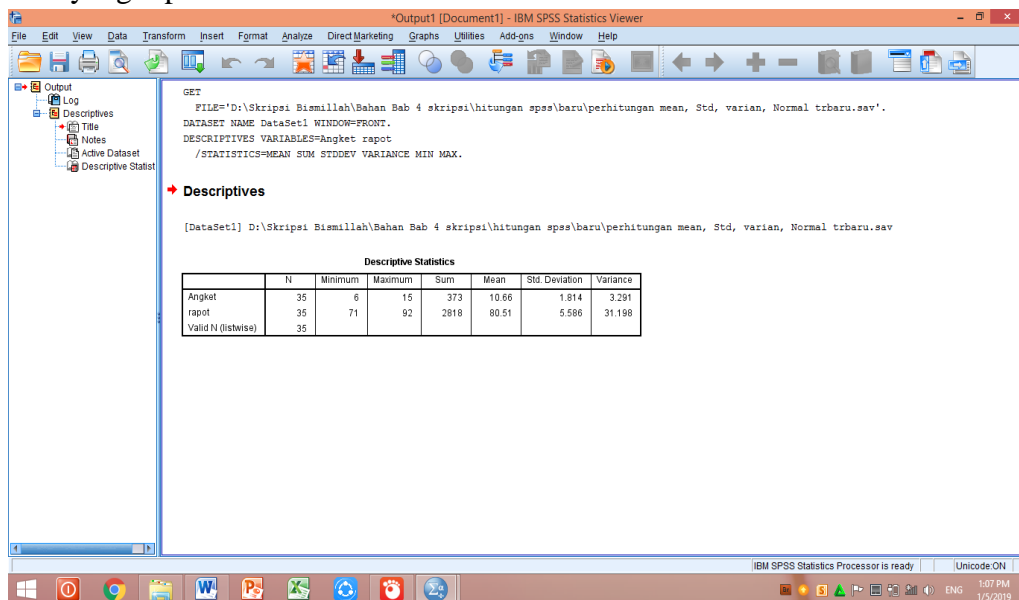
*Output1 [Document1] - IBM SPSS Statistics Viewer

File Edit View Data Transform Insert Format Analyze Direct Marketing Graphs Utilities Add-ons Window Help

Output
Log
Descriptives
Title
Notes
Active Dataset
Descriptive Statist

GET
FILE='D:\Skripsi Bismillah\Bahan Bab 4 skripsi\hitungan spss\baru\perhitungan mean, Std, varian, Normal trbaru.sav'.
DATASET NAME DataSet1 WINDOW=FRONT.
DESCRIPTIVES VARIABLES=Angket rapot
/STATISTICS=MEAN SUM STDDEV VARIANCE MIN MAX.

Descriptives

[DataSet1] D:\Skripsi Bismillah\Bahan Bab 4 skripsi\hitungan spss\baru\perhitungan mean, Std, varian, Normal trbaru.sav

Descriptive Statistics

| | N | Minimum | Maximum | Sum | Mean | Std. Deviation | Variance |
|---|---|---|---|---|---|---|---|
| Angket | 35 | 6 | 15 | 373 | 10.66 | 1.814 | 3.291 |
| rapot | 35 | 71 | 92 | 2818 | 80.51 | 5.586 | 31.198 |
| Valid N (listwise) | 35 | | | | | | |

IBM SPSS Statistics Processor is ready
Unicode:ON

ENG 1:07 PM 1/5/2019